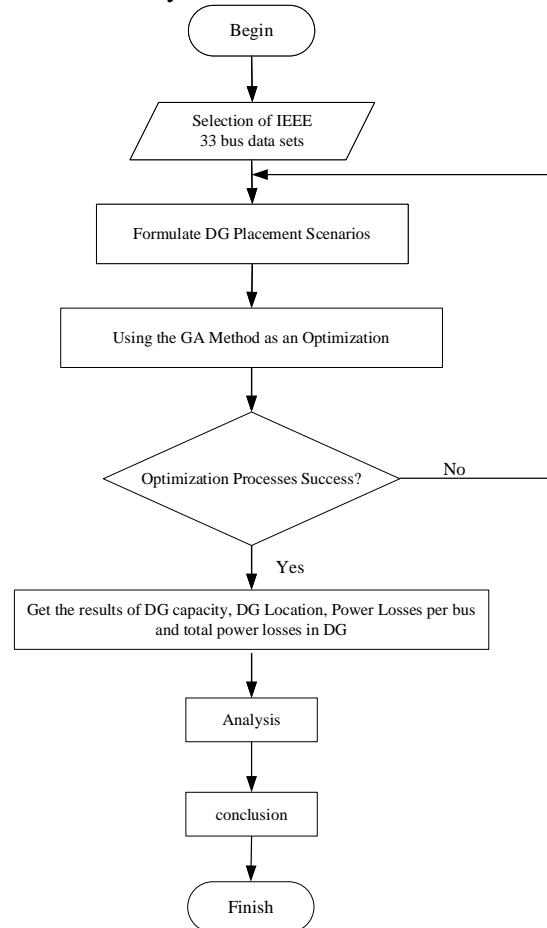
Begin

Selection of IEEE 33 bus data sets

Formulate DG Placement Scenarios

Using the GA Method as an Optimization

Optimization Processes Success?

No

Yes

Get the results of DG capacity, DG Location, Power Losses per bus and total power losses in DG

Analysis

conclusion

Finish